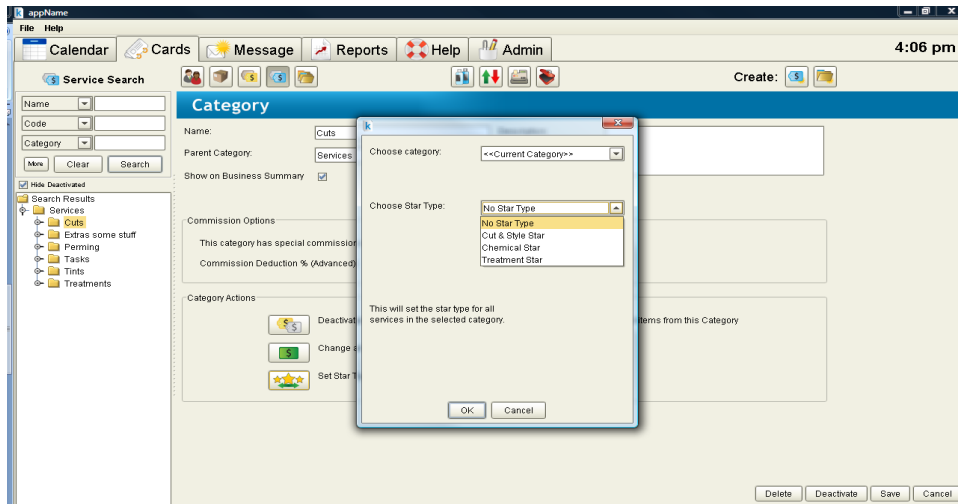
appName
File Help
Calendar Cards Message Reports Help Admin
4:06 pm
Service Search
Create:
Name
Code
Category
More Clear Search
Hide Deactivated
Search Results
Services
Cuts
Extras some stuff
Perming
Tasks
Tints
Treatments
Category
Name: Cuts
Parent Category: Services
Show on Business Summary
Commission Options
This category has special commission
Commission Deduction % (Advanced)
Category Actions
Deactivate
Change
Set Star T
items from this Category
Choose category: <<Current Category>>
Choose Star Type: No Star Type
No Star Type
Cut & Style Star
Chemical Star
Treatment Star
This will set the star type for all services in the selected category.
OK Cancel
Delete Deactivate Save Cancel